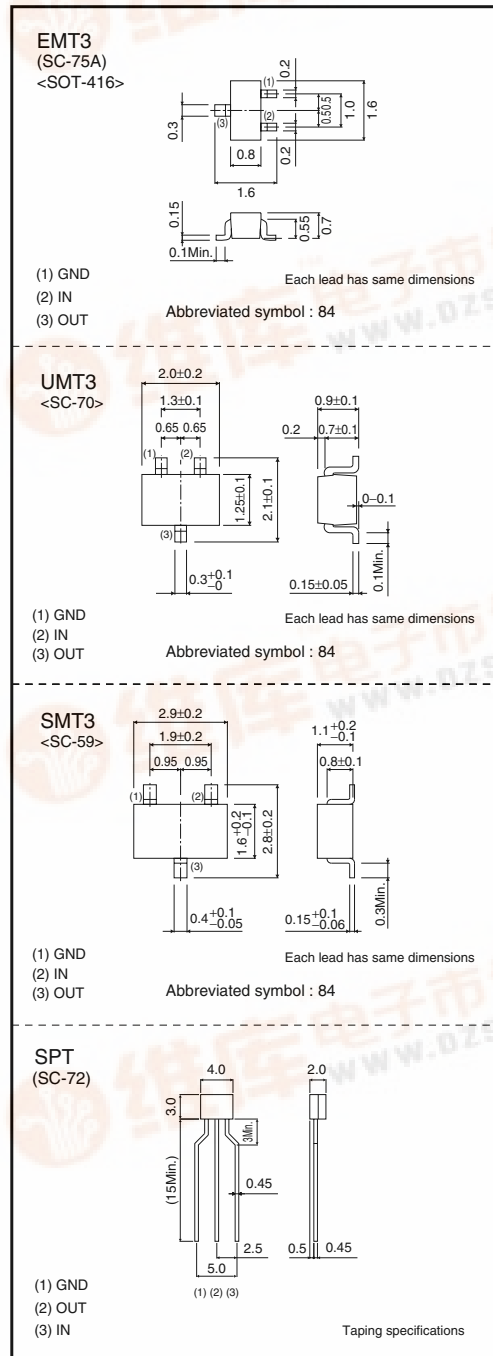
EMT3
(SC-75A)
<SOT-416>

(1)
(2)
(3)
0.2
0.5
0.5
1.0
1.6
0.3
0.8
0.2
1.6
0.15
0.55
0.7
0.1Min.

(1) GND
(2) IN
(3) OUT

Each lead has same dimensions

Abbreviated symbol : 84

UMT3
<SC-70>

2.0±0.2
1.3±0.1
0.65 0.65
(1) (2)
(3)
1.25±0.1
2.1±0.1
$0.3^{+0.1}_{-0}$
0.9±0.1
0.2
0.7±0.1
0~0.1
0.1Min.
0.15±0.05

(1) GND
(2) IN
(3) OUT

Each lead has same dimensions

Abbreviated symbol : 84

SMT3
<SC-59>

2.9±0.2
1.9±0.2
0.95 0.95
(1) (2)
(3)
$1.6^{+0.2}_{-0.1}$
2.8±0.2
$0.4^{+0.1}_{-0.05}$
$1.1^{+0.2}_{-0.1}$
0.8±0.1
0.3Min.
$0.15^{+0.1}_{-0.06}$

(1) GND
(2) IN
(3) OUT

Each lead has same dimensions

Abbreviated symbol : 84

SPT
(SC-72)

4.0
3.0
3Min.
(15Min.)
0.45
2.5
5.0
(1) (2) (3)
2.0
0.5
0.45

(1) GND
(2) OUT
(3) IN

Taping specifications